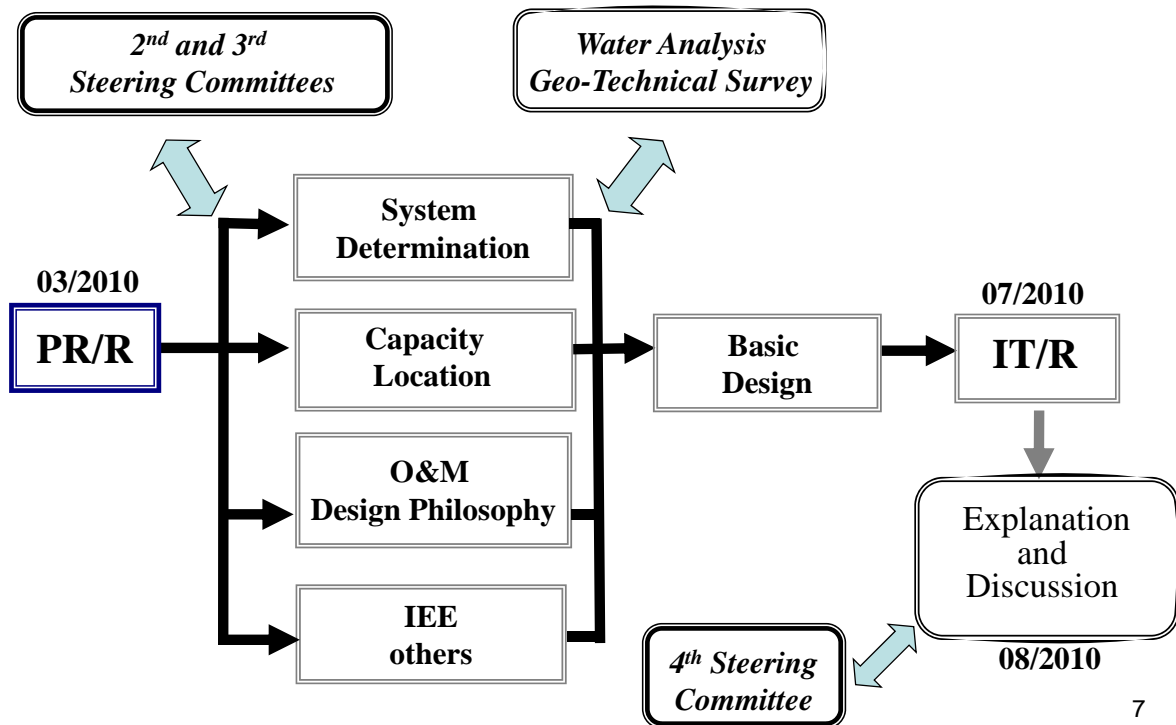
2nd and 3rd Steering Committees

Water Analysis Geo-Technical Survey

03/2010

PR/R

System Determination

Capacity Location

O&M Design Philosophy

IEE others

Basic Design

07/2010

IT/R

Explanation and Discussion

08/2010

4th Steering Committee

7